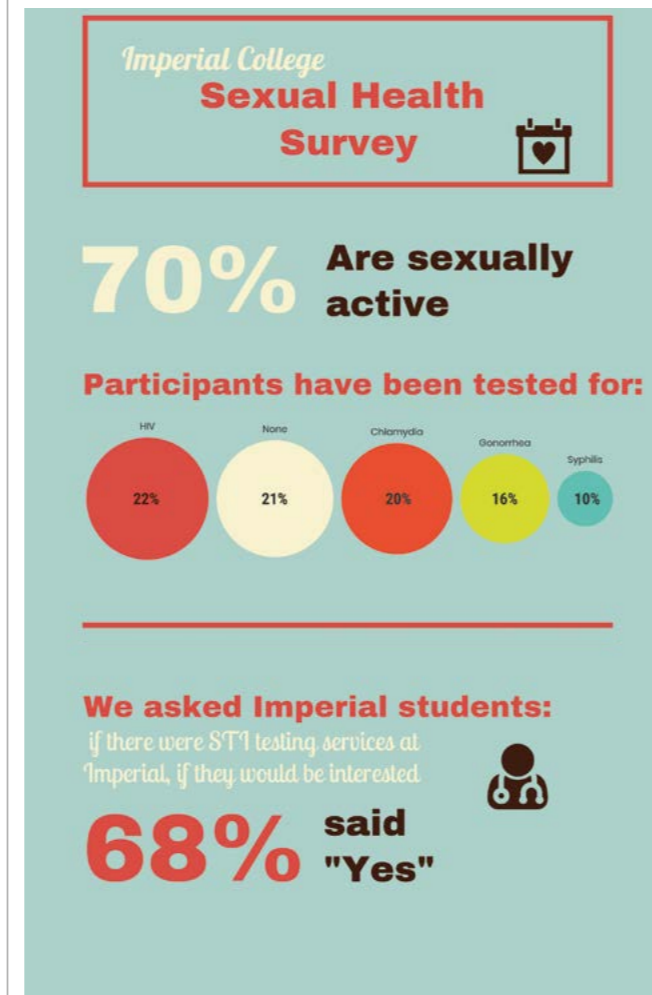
Imperial College
Sexual Health Survey

70% Are sexually active

Participants have been tested for:

HIV
22%

None
21%

Chlamydia
20%

Gonorrhea
16%

Syphilis
10%

We asked Imperial students:
if there were STI testing services at Imperial, if they would be interested

68% said "Yes"